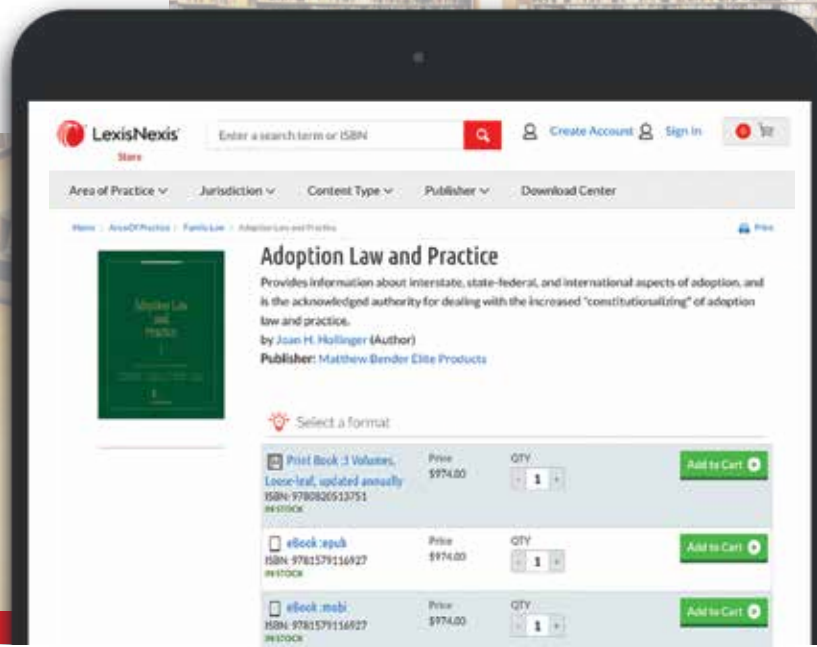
LexisNexis Store

Enter a search term or ISBN

Create Account Sign In

0

Area of Practice Jurisdiction Content Type Publisher Download Center

Home > AreaOfPractice > Family Law > Adoption Law and Practice

Print

Adoption Law and Practice

Provides information about interstate, state-federal, and international aspects of adoption, and is the acknowledged authority for dealing with the increased "constitutionalizing" of adoption law and practice.

by Joan H. Hollinger (Author)

Publisher: Matthew Bender Elite Products

Adoption Law and Practice

Select a format

| | | | |
|---|---|---|---|
| Print Book :3 Volumes, Loose-leaf, updated annually ISBN: 9780820513751 IN STOCK | Price $974.00 | QTY 1 | Add to Cart |
| eBook :epub ISBN: 9781579116927 IN STOCK | Price $974.00 | QTY 1 | Add to Cart |
| eBook :mobi ISBN: 9781579116927 IN STOCK | Price $974.00 | QTY 1 | Add to Cart |